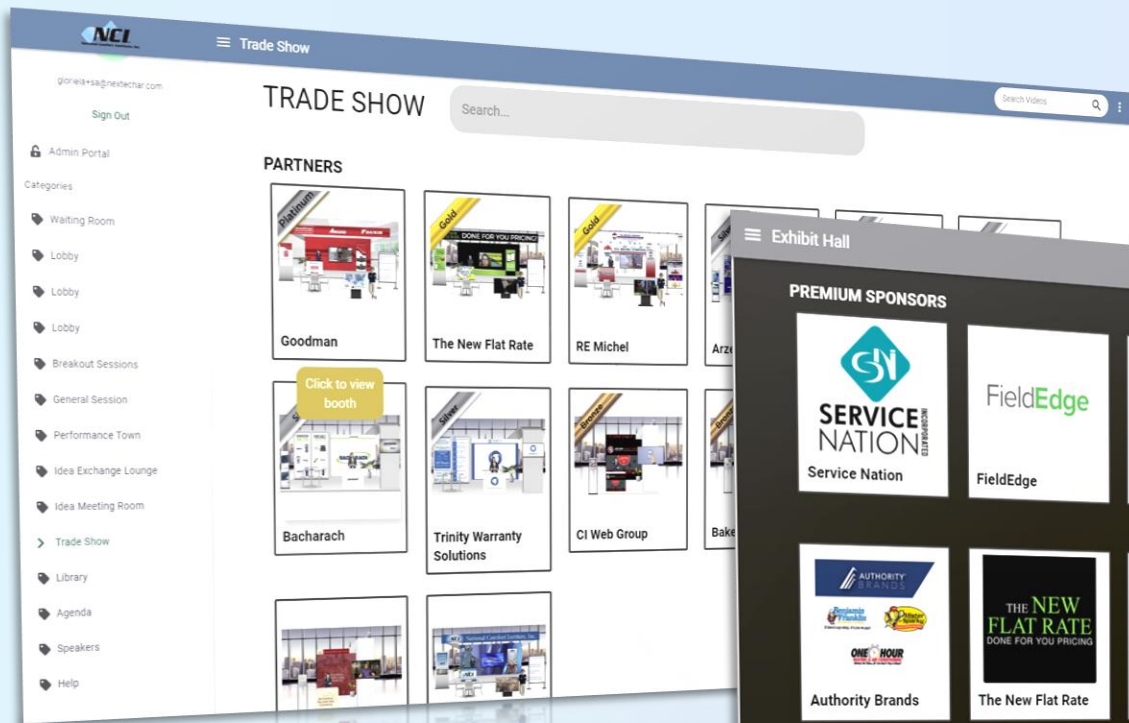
NCI

Trade Show

gloriela+sa@nextechar.com

Sign Out

Admin Portal

Categories

Waiting Room

Lobby

Lobby

Lobby

Breakout Sessions

General Session

Performance Town

Idea Exchange Lounge

Idea Meeting Room

Trade Show

Library

Agenda

Speakers

Help

TRADE SHOW

Search...

Search Videos

PARTNERS

Platinum

Goodman

Gold

DONE FOR YOU PRICING

The New Flat Rate

Gold

RE Michel

Arz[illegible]

Click to view booth

Bacharach

Silver

Trinity Warranty Solutions

Bronze

CI Web Group

Bake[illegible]

Exhibit Hall

PREMIUM SPONSORS

SERVICE NATION INCORPORATED

Service Nation

FieldEdge

FieldEdge

AUTHORITY BRANDS

ONE HOUR

Authority Brands

THE NEW FLAT RATE DONE FOR YOU PRICING

The New Flat Rate